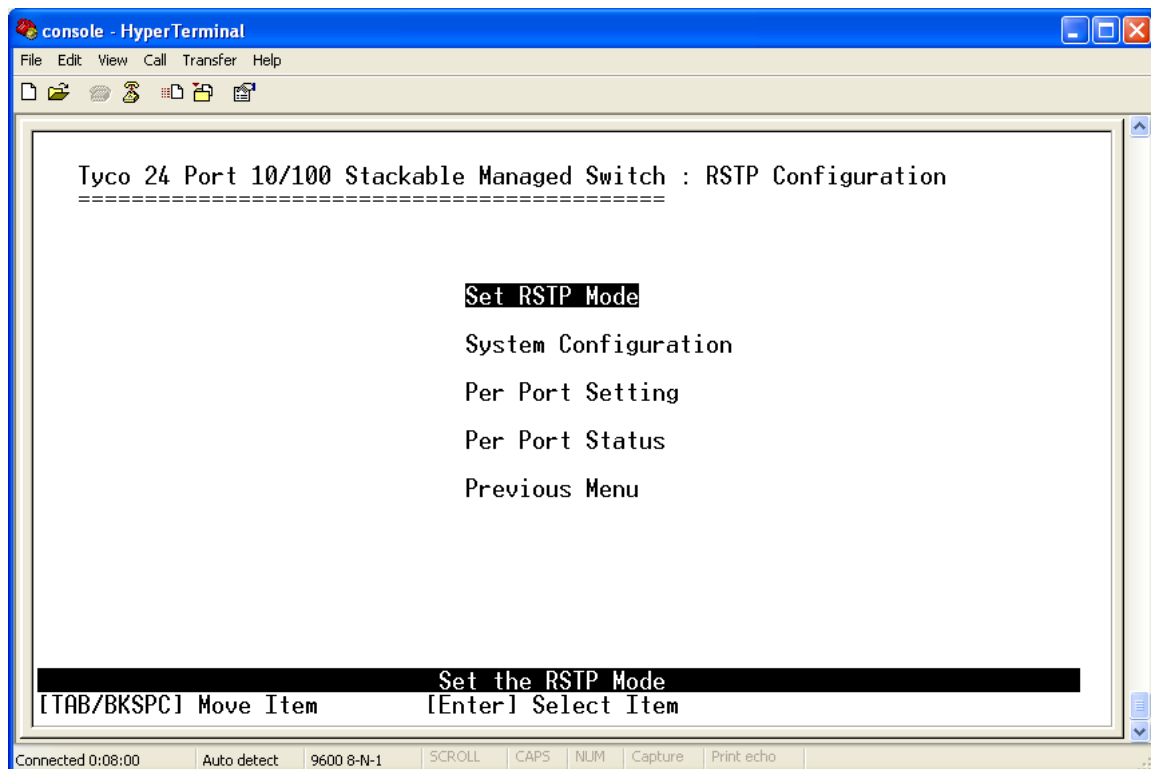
console - HyperTerminal

File Edit View Call Transfer Help

Tyco 24 Port 10/100 Stackable Managed Switch : RSTP Configuration
============================================

Set RSTP Mode

System Configuration

Per Port Setting

Per Port Status

Previous Menu

Set the RSTP Mode

[TAB/BKSPC] Move Item [Enter] Select Item

Connected 0:08:00 | Auto detect | 9600 8-N-1 | SCROLL | CAPS | NUM | Capture | Print echo